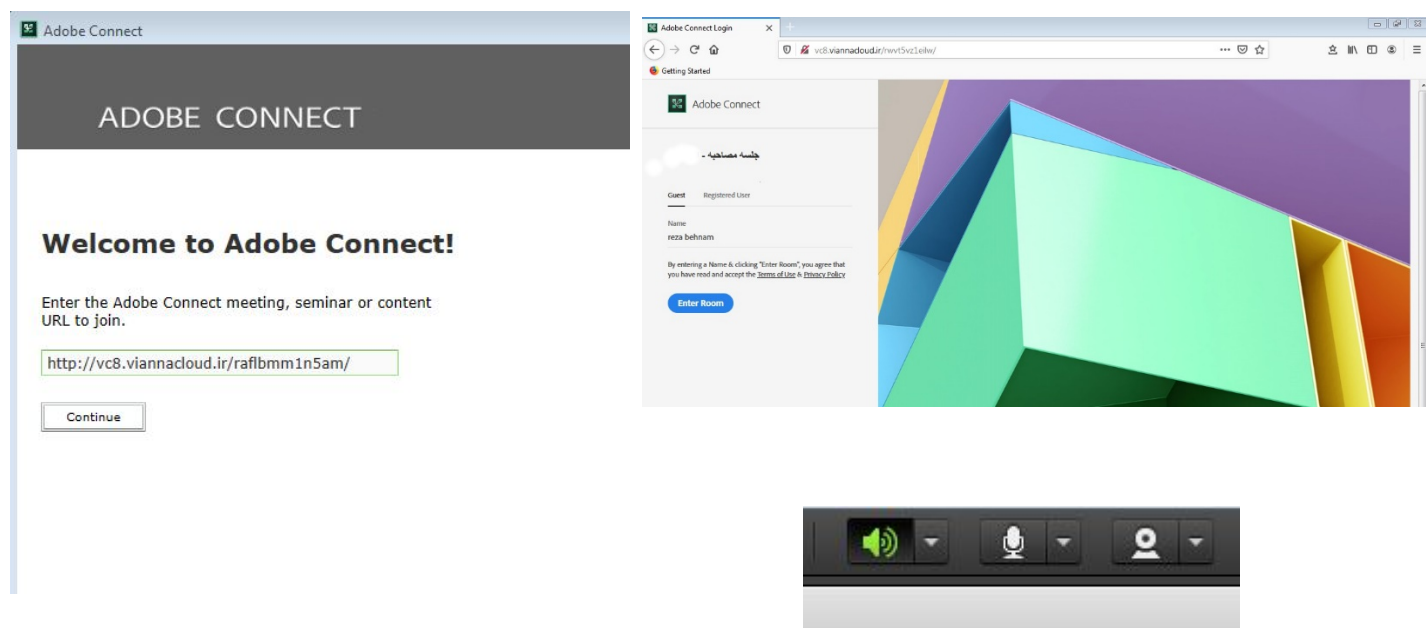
Adobe Connect

ADOBE CONNECT

Welcome to Adobe Connect!

Enter the Adobe Connect meeting, seminar or content URL to join.

http://vc8.viannacloud.ir/raflbmm1n5am/

Continue

Adobe Connect Login

vc8.viannacloud.ir/rwvt5vz1eiiw/

Getting Started

Adobe Connect

جلسه مصاحبه -

Guest Registered User

Name
reza behnam

By entering a Name & clicking "Enter Room", you agree that you have read and accept the Terms of Use & Privacy Policy

Enter Room